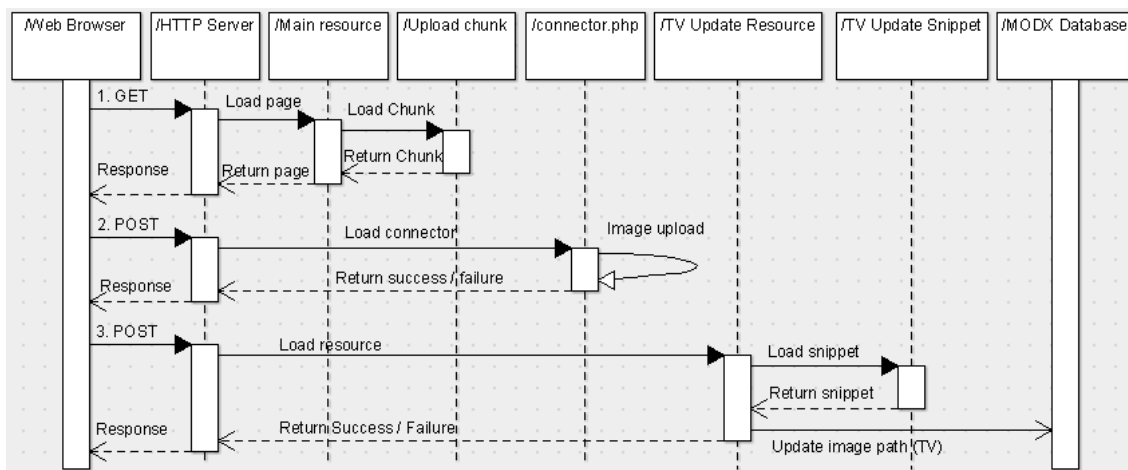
/Web Browser

/HTTP Server

/Main resource

/Upload chunk

/connector.php

/TV Update Resource

/TV Update Snippet

/MODX Database

1. GET

Load page

Load Chunk

Return Chunk

Response

Return page

2. POST

Load connector

Image upload

Return success / failure

Response

3. POST

Load resource

Load snippet

Return snippet

Response

Return Success / Failure

Update image path (TV)